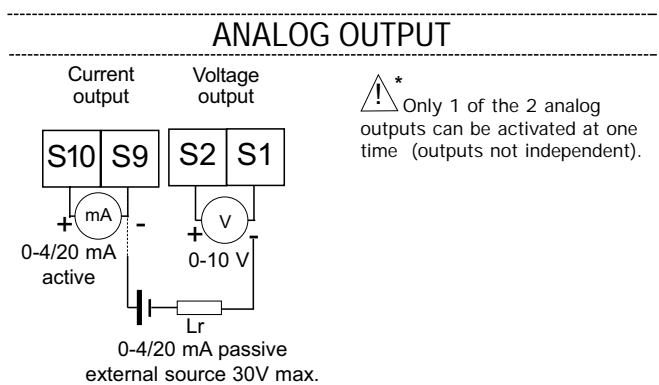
ANALOG OUTPUT

Current output

Voltage output

S10 S9

S2 S1

+ mA -

+ V -

0-4/20 mA active

0-10 V

Lr

0-4/20 mA passive external source 30V max.

! *

Only 1 of the 2 analog outputs can be activated at one time (outputs not independent).